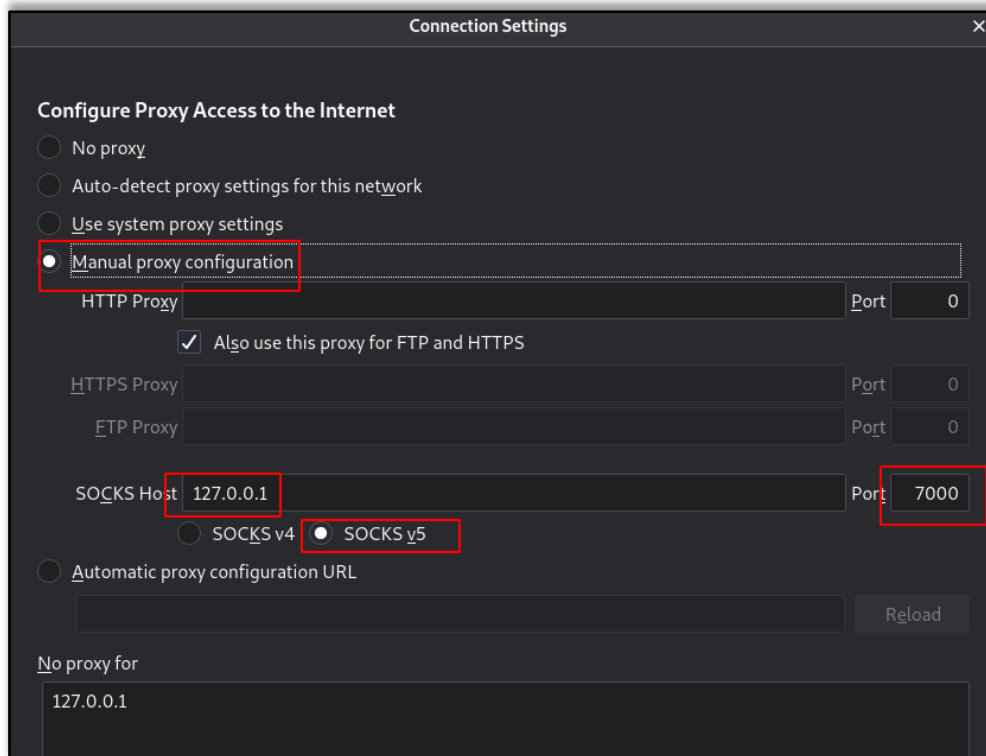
Connection Settings

Configure Proxy Access to the Internet

No proxy

Auto-detect proxy settings for this network

Use system proxy settings

Manual proxy configuration

HTTP Proxy

Port 0

Also use this proxy for FTP and HTTPS

HTTPS Proxy

Port 0

FTP Proxy

Port 0

SOCKS Host 127.0.0.1

Port 7000

SOCKS v4

SOCKS v5

Automatic proxy configuration URL

Reload

No proxy for

127.0.0.1